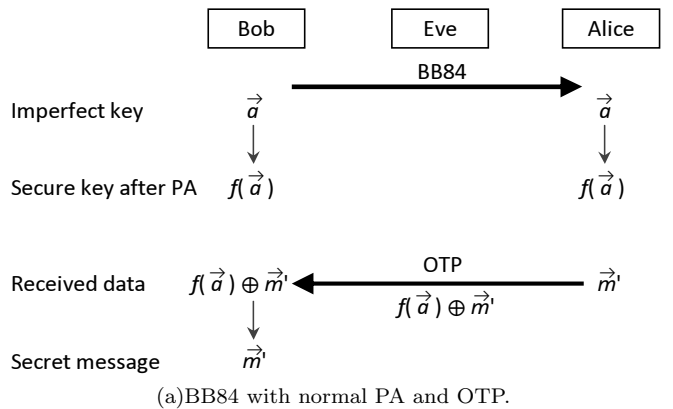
Bob

Eve

Alice

BB84

Imperfect key $\vec{a}$ $\vec{a}$

Secure key after PA $f(\vec{a})$ $f(\vec{a})$

OTP

Received data $f(\vec{a}) \oplus \vec{m}'$ $\vec{m}'$

$f(\vec{a}) \oplus \vec{m}'$

Secret message $\vec{m}'$

(a)BB84 with normal PA and OTP.